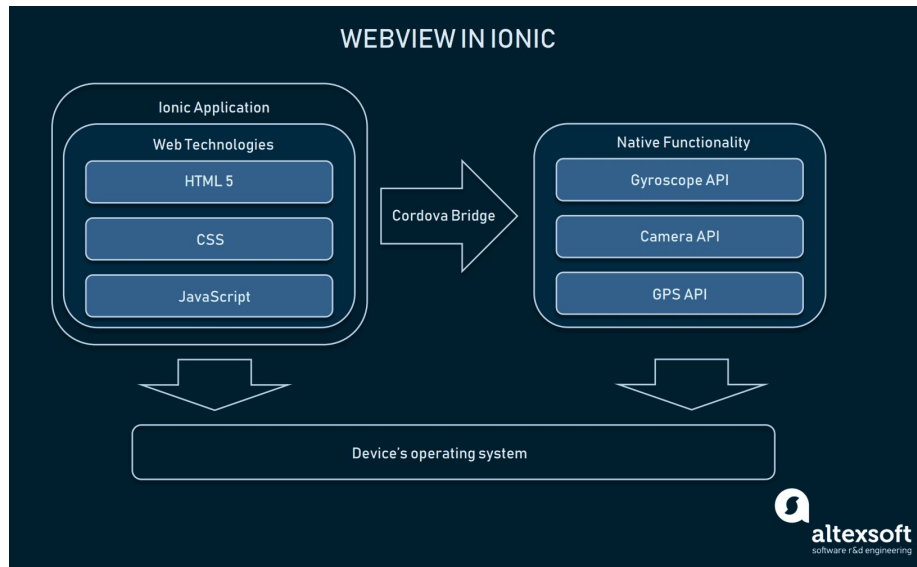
WEBVIEW IN IONIC

Ionic Application

Web Technologies

HTML 5

CSS

JavaScript

Cordova Bridge

Native Functionality

Gyroscope API

Camera API

GPS API

Device's operating system

altexsoft
software r&d engineering